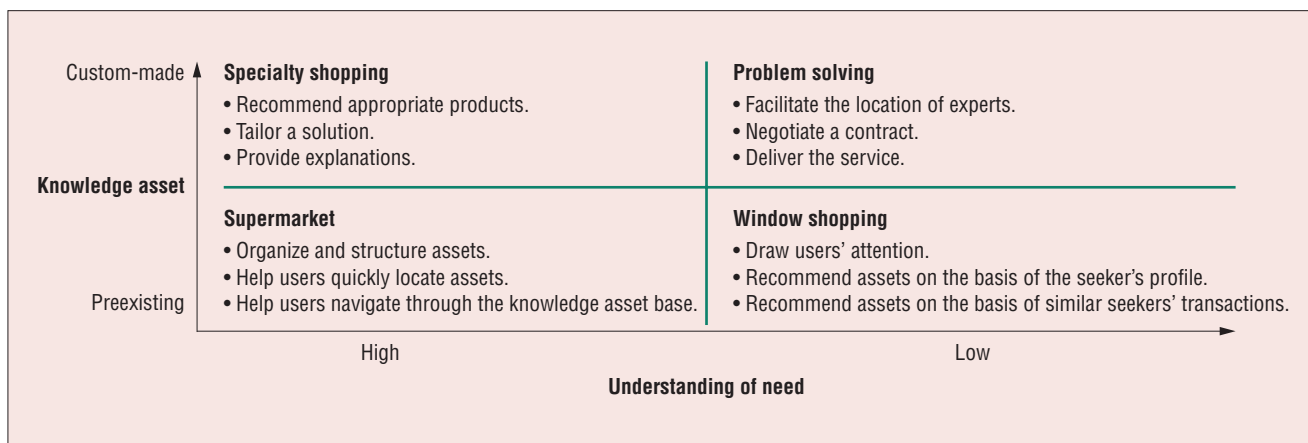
Custom-made

Specialty shopping
• Recommend appropriate products.
• Tailor a solution.
• Provide explanations.

Problem solving
• Facilitate the location of experts.
• Negotiate a contract.
• Deliver the service.

Knowledge asset

Supermarket
• Organize and structure assets.
• Help users quickly locate assets.
• Help users navigate through the knowledge asset base.

Window shopping
• Draw users' attention.
• Recommend assets on the basis of the seeker's profile.
• Recommend assets on the basis of similar seekers' transactions.

Preexisting

High

Low

Understanding of need